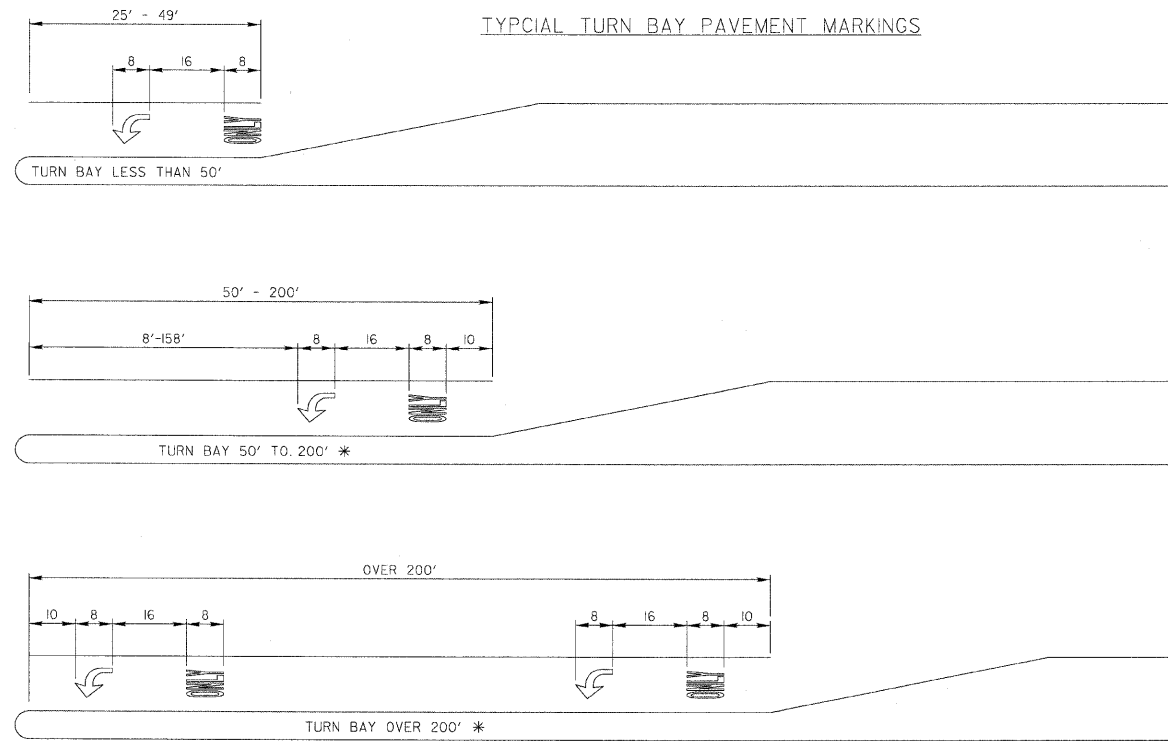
TYPCIAL TURN BAY PAVEMENT MARKINGS

25' - 49'

8 16 8

ONLY

TURN BAY LESS THAN 50'

50' - 200'

8'-158' 8 16 8 10

ONLY

TURN BAY 50' TO 200' ✻

OVER 200'

10 8 16 8

8 16 8 10

ONLY

ONLY

TURN BAY OVER 200' ✻